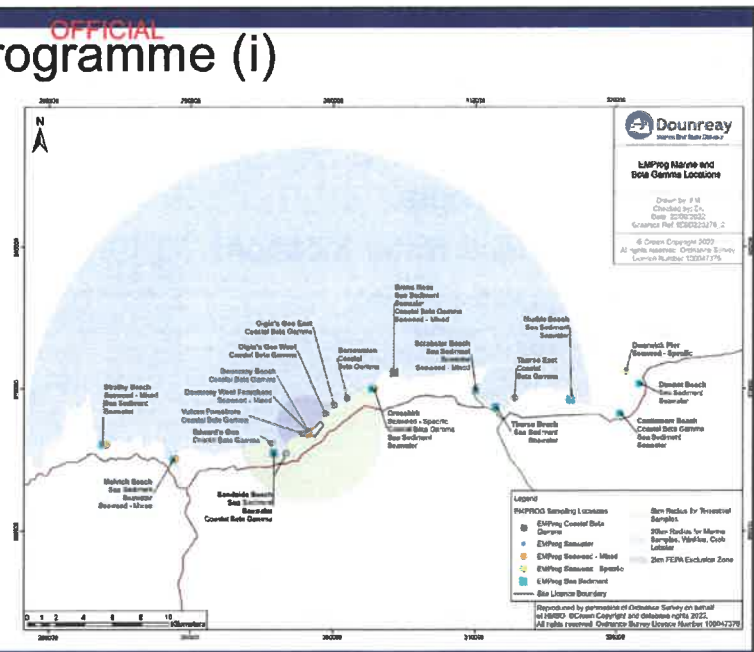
OFFICIAL
rogramme (i)

280000 290000 300000 310000 320000

N

Dounreay

EMProg Marine and Beta Gamma Locations

Drawn by: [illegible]
Checked by: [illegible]
Date: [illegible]
Graphics Ref: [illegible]

© Crown Copyright 2022
All rights reserved. Ordnance Survey
Licence Number: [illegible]

Strathy Beach
Seaweed - Mixed
Sea Sediment
Seawater

Melvich Beach
Sea Sediment
Seawater
Seaweed - Mixed

Vulcan Foreshore
Coastal Beta Gamma

Dounreay West Foreshore
Seaweed - Mixed

Dounreay Beach
Coastal Beta Gamma

Oigin's Geo West
Coastal Beta Gamma

Oigin's Geo East
Coastal Beta Gamma

Sandside Beach
Sea Sediment
Seawater
Coastal Beta Gamma

Brims Ness
Sea Sediment
Seawater
Coastal Beta Gamma
Seaweed - Mixed

Scrabster Beach
Sea Sediment
Seawater
Seaweed - Mixed

Crosskirk
Seaweed - Specific
Coastal Beta Gamma
Sea Sediment
Seawater

Thurso East
Coastal
Beta Gamma

Thurso Beach
Sea Sediment
Seawater

Murkle Beach
Sea Sediment
Seawater

Dwarwick Pier
Seaweed - Specific

Dunnet Beach
Sea Sediment
Seawater

Castlehill Beach
Coastal Beta Gamma
Sea Sediment
Seawater

Legend
EMPROG Sampling Locations
EMProg Coastal Beta Gamma
EMProg Seawater
EMProg Seaweed - Mixed
EMProg Seaweed - Specific
EMProg Sea Sediment
Site Licence Boundary
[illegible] Radius for Terrestrial Samples
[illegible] Radius for Marine Samples, Winkles, Crab, Lobster
2km FEPA Exclusion Zone

Reproduced by permission of Ordnance Survey on behalf of HMSO. ©Crown Copyright and database rights 2022. All rights reserved. Ordnance Survey Licence Number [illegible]

0 1 2 4 6 8 10 Kilometers